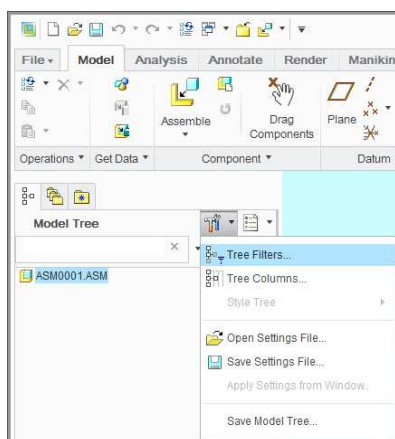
File ▾ Model Analysis Annotate Render Manikin

Assemble

Drag Components

Plane

Operations ▾ Get Data ▾ Component ▾ Datum

Model Tree

ASM0001.ASM

Tree Filters...

Tree Columns...

Style Tree

Open Settings File...

Save Settings File...

Apply Settings from Window...

Save Model Tree...